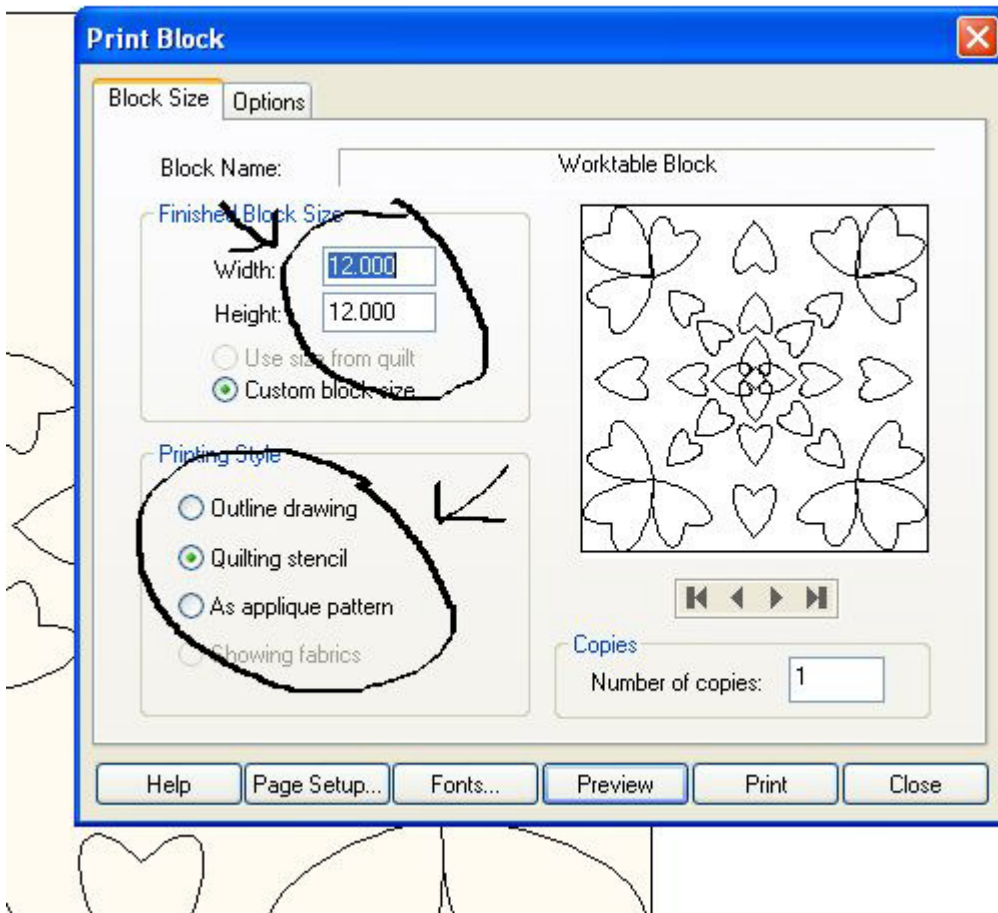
Print Block

Block Size | Options

Block Name: Worktable Block

Finished Block Size

Width: 12.000

Height: 12.000

Use size from quilt

Custom block size

Printing Style

Outline drawing

Quilting stencil

As applique pattern

Showing fabrics

Copies

Number of copies: 1

Help | Page Setup... | Fonts... | Preview | Print | Close